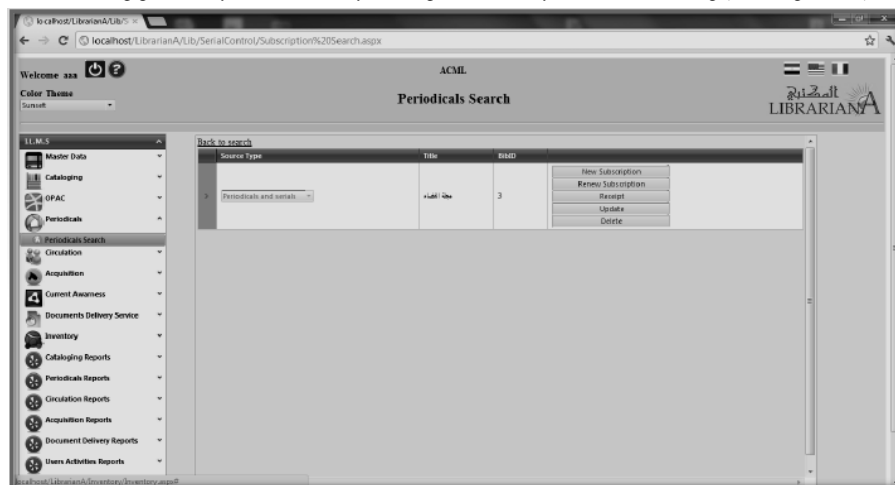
localhost/LibrarianA/Lib/S ×

localhost/LibrarianA/Lib/SerialControl/Subscription%20Search.aspx

Welcome aaa

Color Theme

Sunset

ACML

Periodicals Search

المكتبة

LIBRARIANA

I.L.M.S

Master Data

Cataloging

OPAC

Periodicals

Periodicals Search

Circulation

Acquisition

Current Awarness

Documents Delivery Service

Inventory

Cataloging Reports

Periodicals Reports

Circulation Reports

Acquisition Reports

Document Delivery Reports

Users Activities Reports

Back to search

| Source Type | Title | BibID | |
|---|---|---|---|
| Periodicals and serials | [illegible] | 3 | New Subscription Renew Subscription Receipt Update Delete |

localhost/LibrarianA/Inventory/Inventory.aspx#